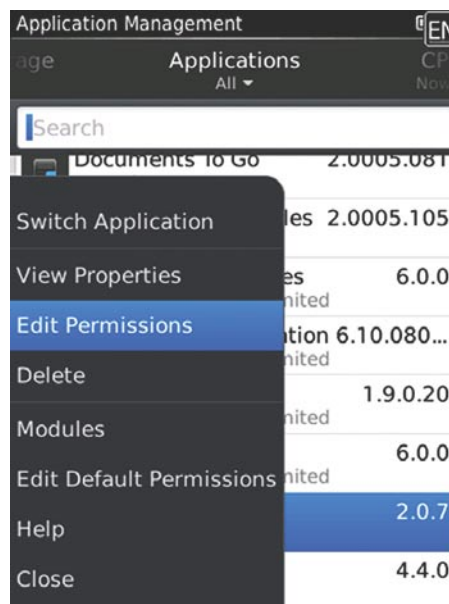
Application Management

age Applications All CP Now

Search

Documents To Go 2.0005.081

Switch Application

View Properties

Edit Permissions

Delete

Modules

Edit Default Permissions

Help

Close

les 2.0005.105

es 6.0.0
nited

tion 6.10.080...
nited

1.9.0.20
nited

6.0.0
nited

2.0.7

4.4.0